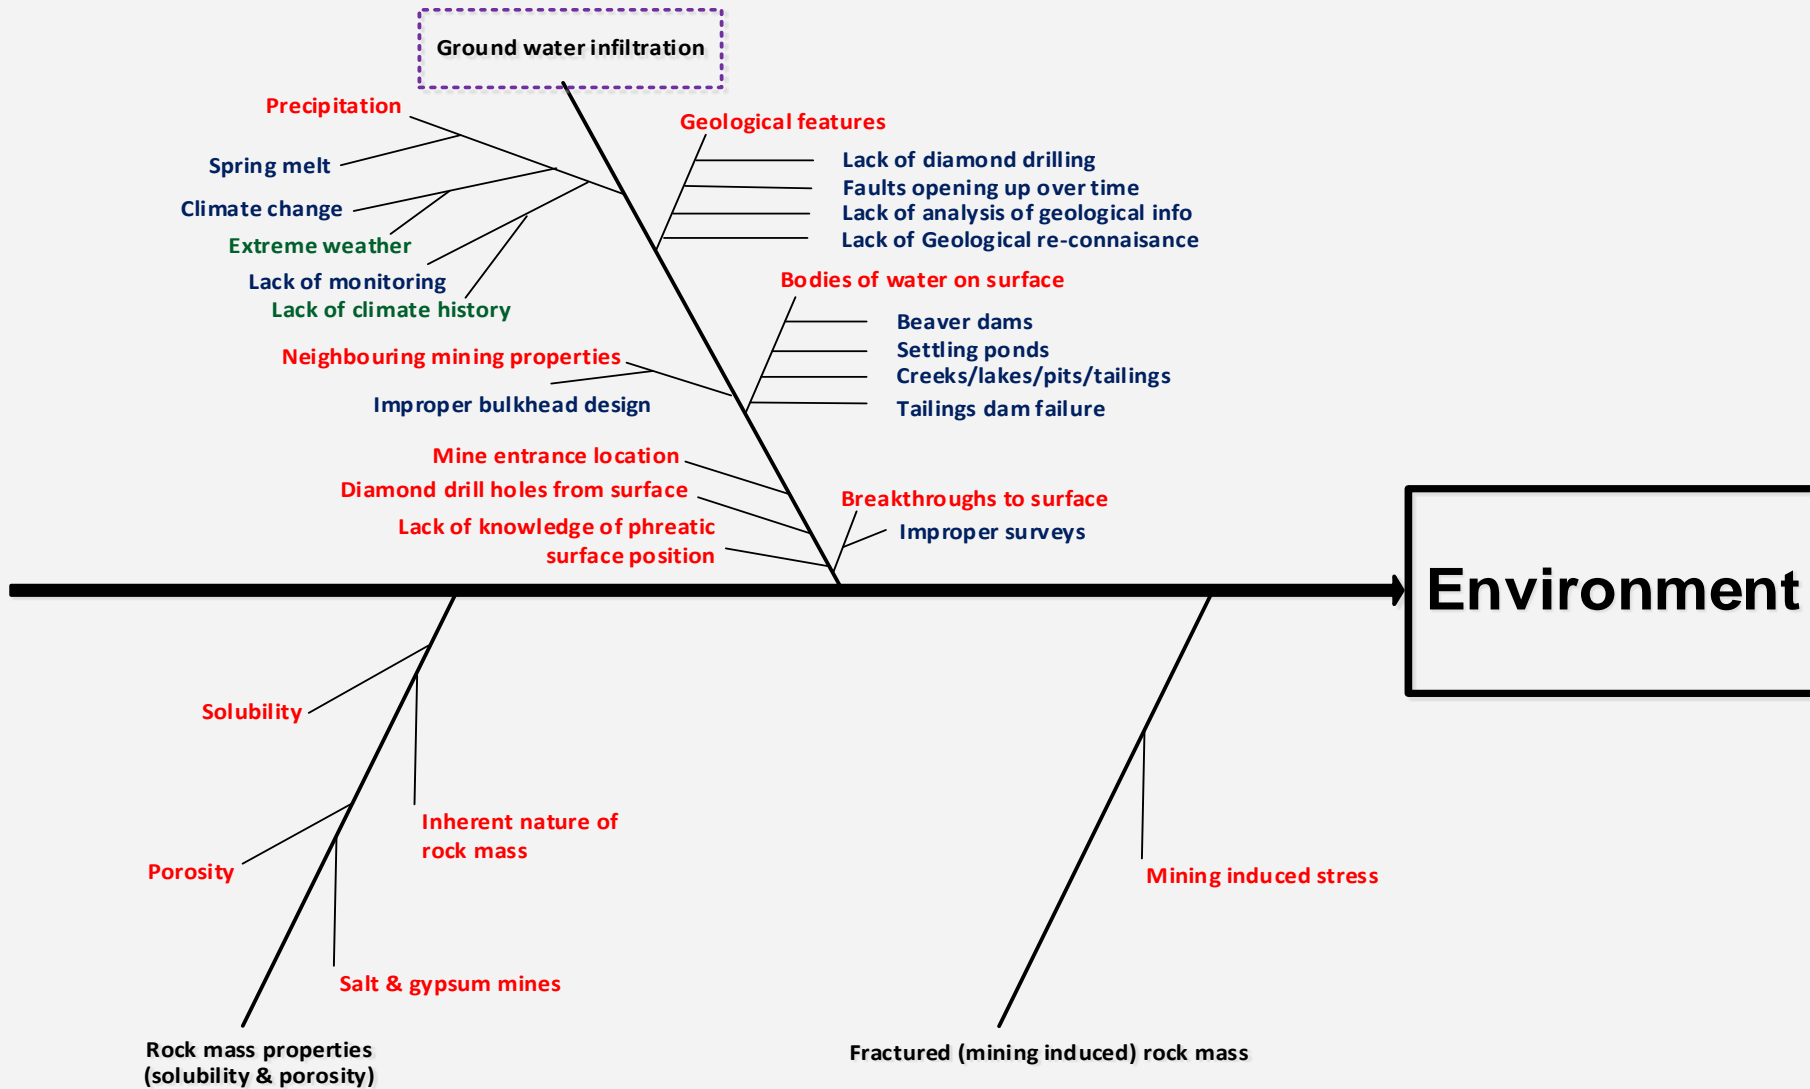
Ground water infiltration

Precipitation

Spring melt

Climate change

Extreme weather

Lack of monitoring

Lack of climate history

Geological features

Lack of diamond drilling

Faults opening up over time

Lack of analysis of geological info

Lack of Geological re-connaisance

Bodies of water on surface

Beaver dams

Settling ponds

Creeks/lakes/pits/tailings

Tailings dam failure

Neighbouring mining properties

Improper bulkhead design

Mine entrance location

Diamond drill holes from surface

Lack of knowledge of phreatic surface position

Breakthroughs to surface

Improper surveys

Environment

Solubility

Inherent nature of rock mass

Porosity

Salt & gypsum mines

Rock mass properties (solubility & porosity)

Mining induced stress

Fractured (mining induced) rock mass